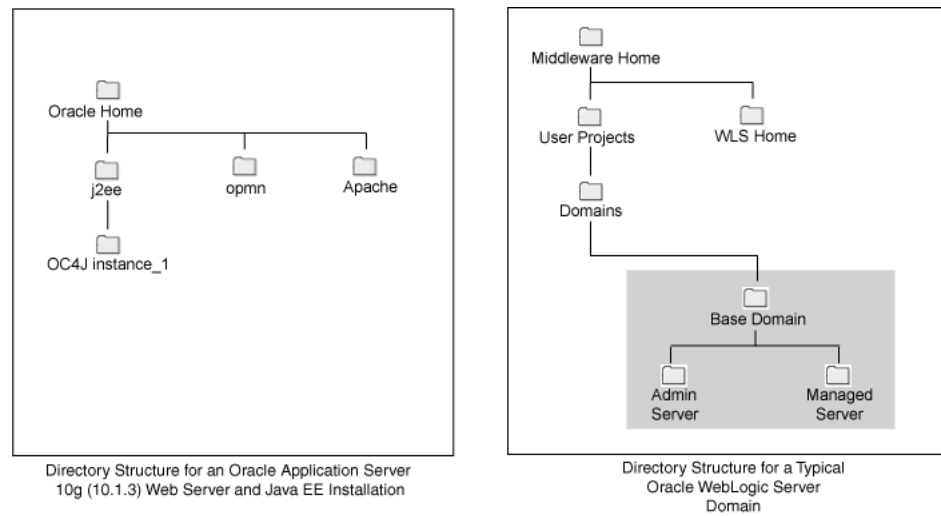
Oracle Home

j2ee

opmn

Apache

OC4J instance_1

Directory Structure for an Oracle Application Server 10g (10.1.3) Web Server and Java EE Installation

Middleware Home

User Projects

WLS Home

Domains

Base Domain

Admin Server

Managed Server

Directory Structure for a Typical Oracle WebLogic Server Domain